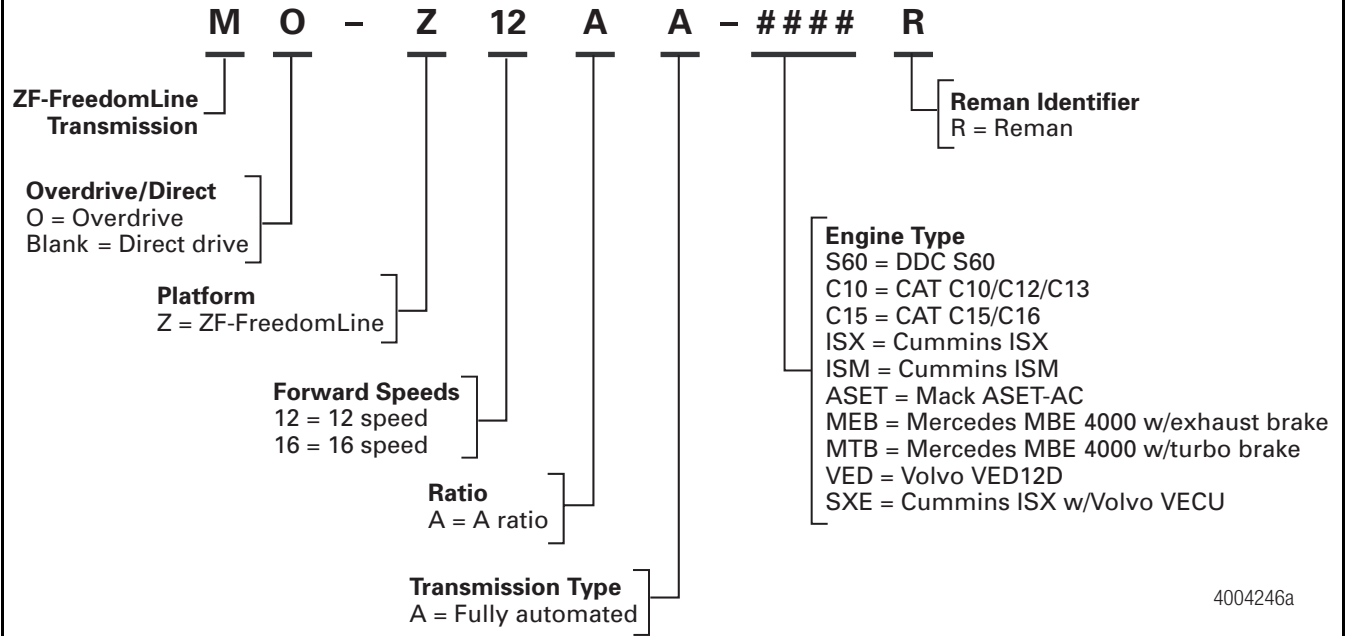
M O – Z 12 A A – #### R

ZF-FreedomLine Transmission

Overdrive/Direct
O = Overdrive
Blank = Direct drive

Platform
Z = ZF-FreedomLine

Forward Speeds
12 = 12 speed
16 = 16 speed

Ratio
A = A ratio

Transmission Type
A = Fully automated

Engine Type
S60 = DDC S60
C10 = CAT C10/C12/C13
C15 = CAT C15/C16
ISX = Cummins ISX
ISM = Cummins ISM
ASET = Mack ASET-AC
MEB = Mercedes MBE 4000 w/exhaust brake
MTB = Mercedes MBE 4000 w/turbo brake
VED = Volvo VED12D
SXE = Cummins ISX w/Volvo VECU

Reman Identifier
R = Reman

4004246a